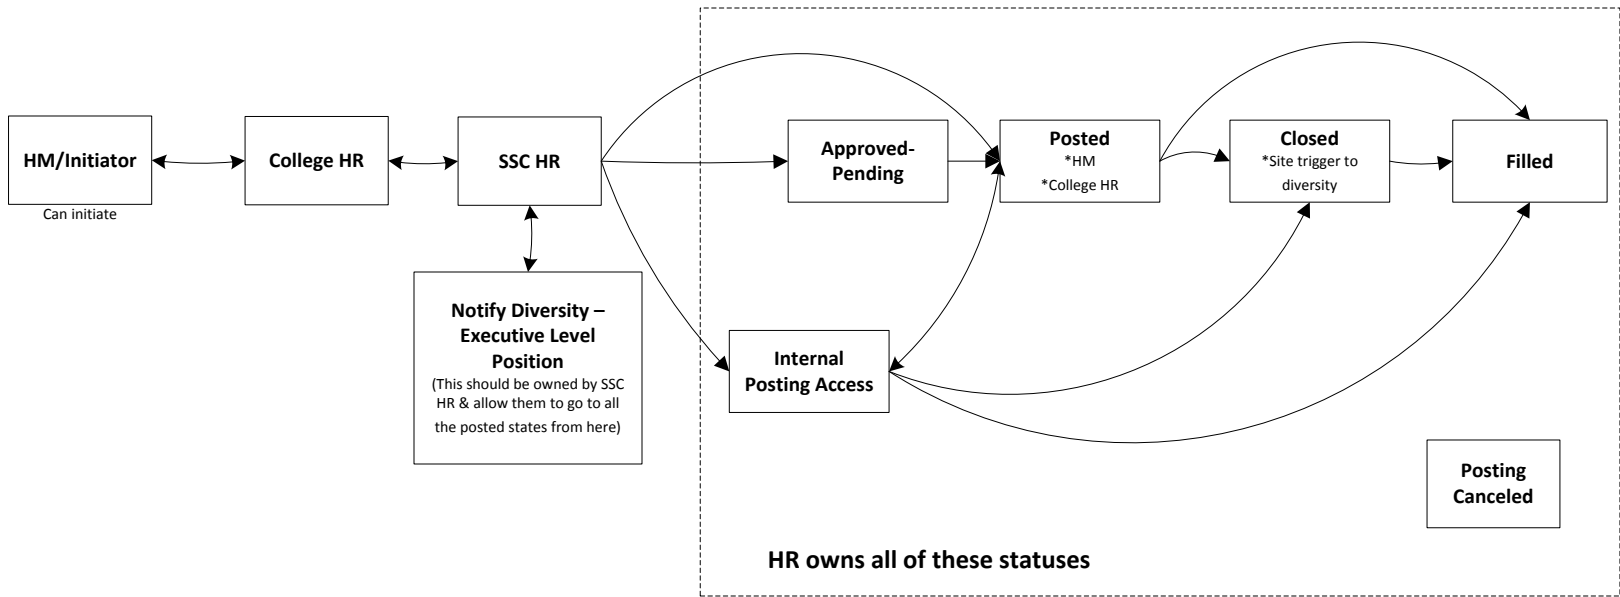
HM/Initiator

Can initiate

College HR

SSC HR

Notify Diversity – Executive Level Position

(This should be owned by SSC HR & allow them to go to all the posted states from here)

Approved-Pending

Internal Posting Access

Posted

*HM

*College HR

Closed

*Site trigger to diversity

Filled

Posting Canceled

HR owns all of these statuses